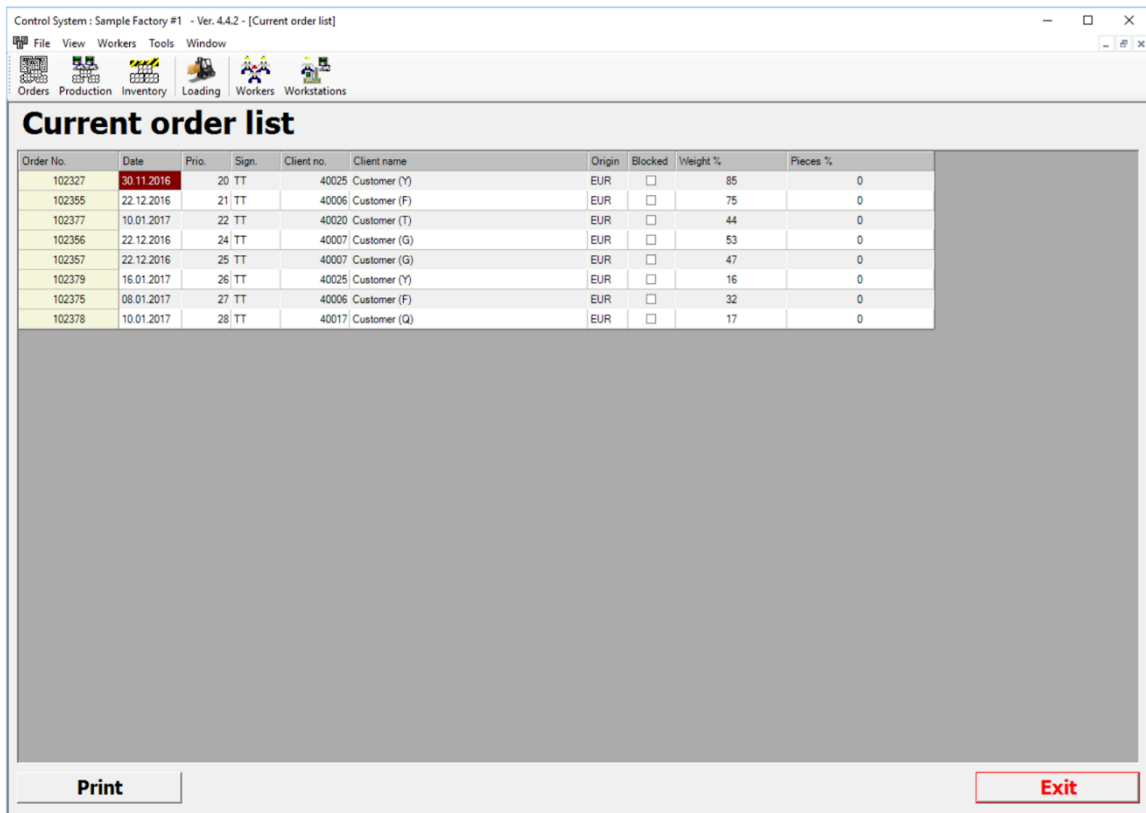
Control System : Sample Factory #1 - Ver. 4.4.2 - [Current order list]

File View Workers Tools Window

Orders Production Inventory Loading Workers Workstations

Current order list

| Order No. | Date | Prio. | Sign. | Client no. | Client name | Origin | Blocked | Weight % | Pieces % |
|---|---|---|---|---|---|---|---|---|---|
| 102327 | 30.11.2016 | 20 | TT | 40025 | Customer (Y) | EUR | ☐ | 85 | 0 |
| 102355 | 22.12.2016 | 21 | TT | 40006 | Customer (F) | EUR | ☐ | 75 | 0 |
| 102377 | 10.01.2017 | 22 | TT | 40020 | Customer (T) | EUR | ☐ | 44 | 0 |
| 102356 | 22.12.2016 | 24 | TT | 40007 | Customer (G) | EUR | ☐ | 53 | 0 |
| 102357 | 22.12.2016 | 25 | TT | 40007 | Customer (G) | EUR | ☐ | 47 | 0 |
| 102379 | 16.01.2017 | 26 | TT | 40025 | Customer (Y) | EUR | ☐ | 16 | 0 |
| 102375 | 08.01.2017 | 27 | TT | 40006 | Customer (F) | EUR | ☐ | 32 | 0 |
| 102378 | 10.01.2017 | 28 | TT | 40017 | Customer (Q) | EUR | ☐ | 17 | 0 |

Print

Exit